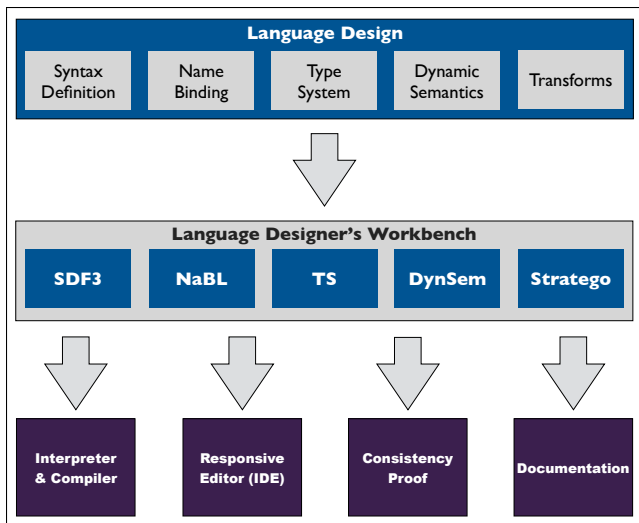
Language Design

Syntax Definition

Name Binding

Type System

Dynamic Semantics

Transforms

Language Designer's Workbench

SDF3

NaBL

TS

DynSem

Stratego

Interpreter & Compiler

Responsive Editor (IDE)

Consistency Proof

Documentation